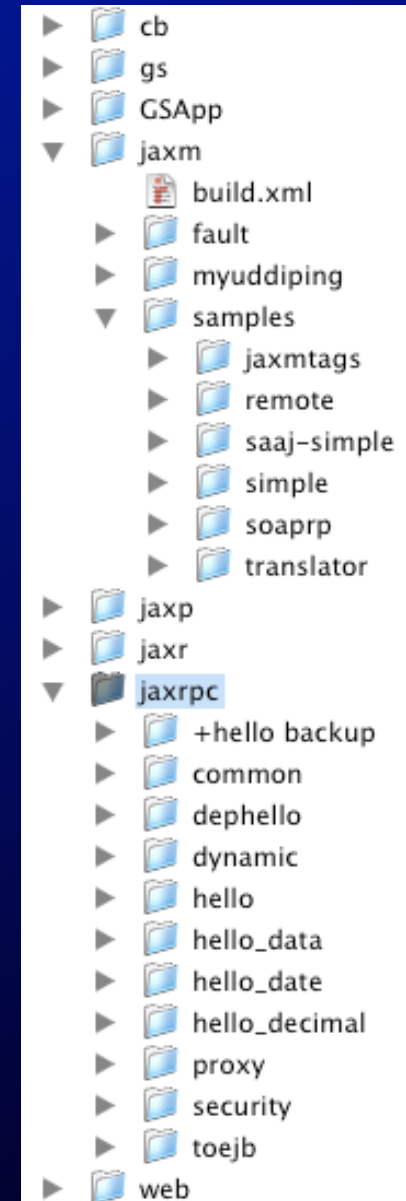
cb
gs
GSApp
jaxm
build.xml
fault
myuddiping
samples
jaxmtags
remote
saaj-simple
simple
soaprp
translator
jaxp
jaxr
jaxrpc
+hello backup
common
dephello
dynamic
hello
hello_data
hello_date
hello_decimal
proxy
security
toejb
web